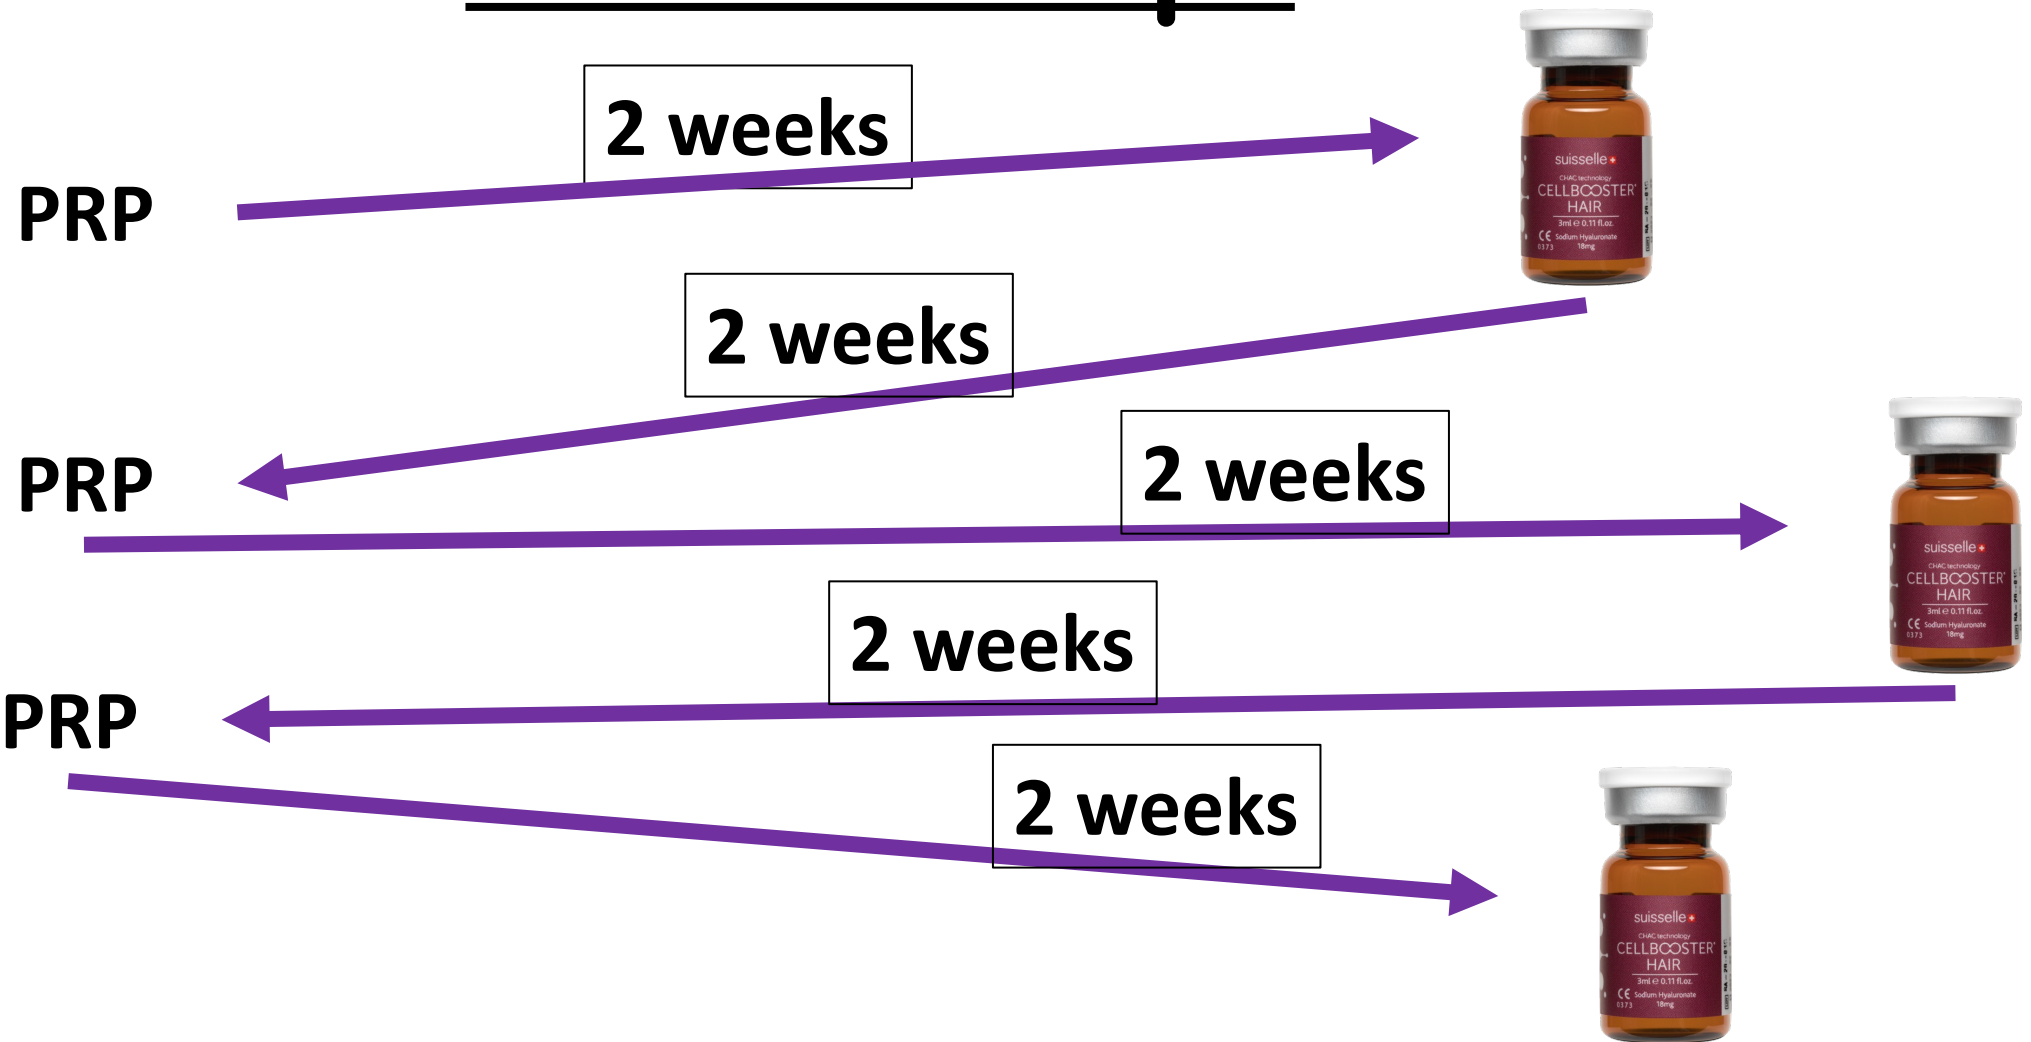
2 weeks

PRP

suisselle

CHAC technology

CELLBOOSTER

HAIR

3ml e 0.11 fl.oz.

CE Sodium Hyaluronate 18mg

0373

2 weeks

PRP

2 weeks

suisselle

CHAC technology

CELLBOOSTER

HAIR

3ml e 0.11 fl.oz.

CE Sodium Hyaluronate 18mg

0373

2 weeks

PRP

2 weeks

suisselle

CHAC technology

CELLBOOSTER

HAIR

3ml e 0.11 fl.oz.

CE Sodium Hyaluronate 18mg

0373